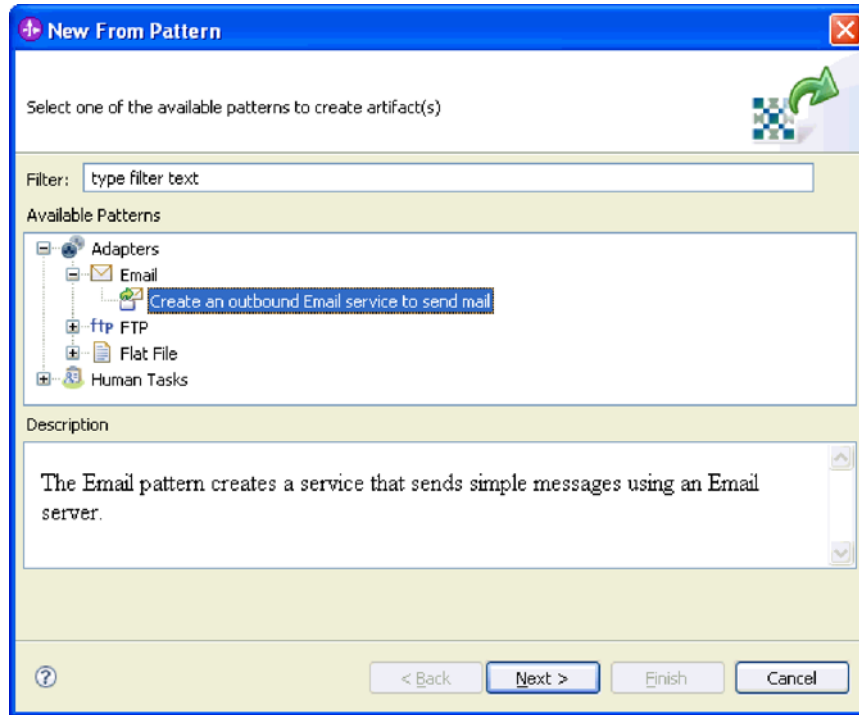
New From Pattern

Select one of the available patterns to create artifact(s)

Filter: type filter text

Available Patterns

Adapters
Email
Create an outbound Email service to send mail
ftp FTP
Flat File
Human Tasks

Description

The Email pattern creates a service that sends simple messages using an Email server.

?

< Back

Next >

Finish

Cancel